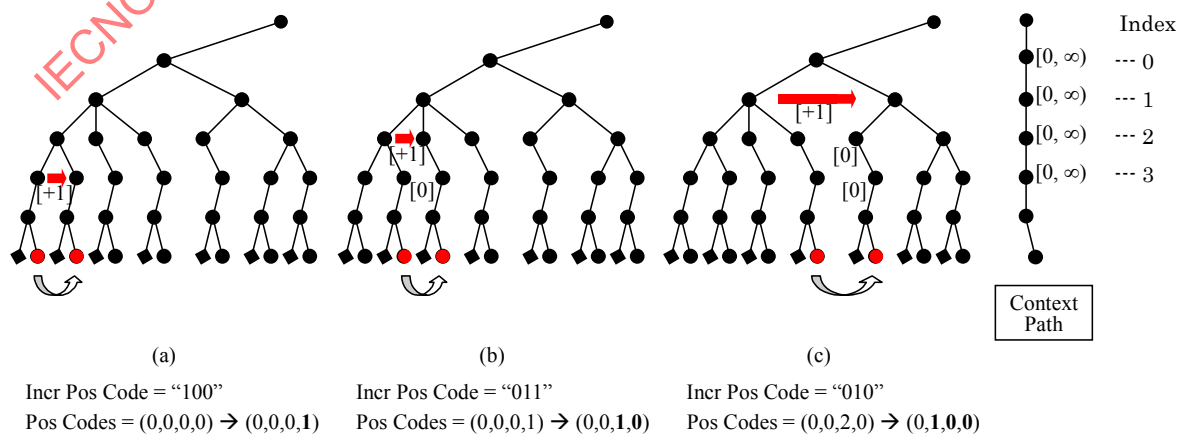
IECNO

[+1]

[+1]

[0]

[+1]

[0]

[0]

Index

[0, ∞) --- 0

[0, ∞) --- 1

[0, ∞) --- 2

[0, ∞) --- 3

Context Path

(a)

(b)

(c)

Incr Pos Code = "100"
Pos Codes = (0,0,0,0) → (0,0,0,**1**)

Incr Pos Code = "011"
Pos Codes = (0,0,0,1) → (0,0,**1**,**0**)

Incr Pos Code = "010"
Pos Codes = (0,0,2,0) → (0,**1**,**0**,**0**)